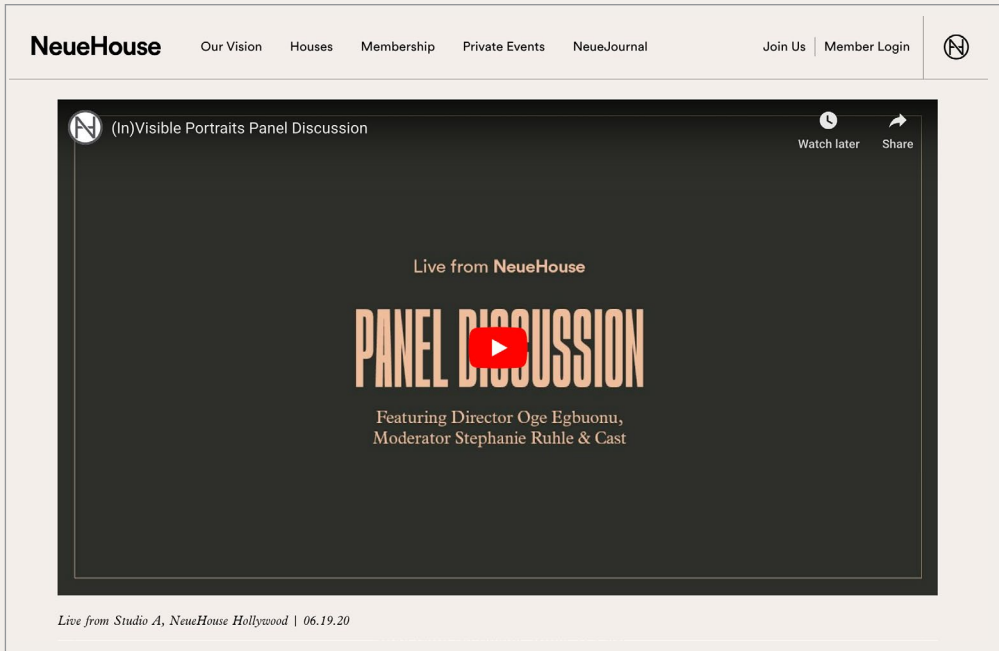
NeueHouse Our Vision Houses Membership Private Events NeueJournal Join Us Member Login

(In)Visible Portraits Panel Discussion

Watch later Share

Live from NeueHouse

PANEL DISCUSSION

Featuring Director Oge Egbuonu, Moderator Stephanie Ruhle & Cast

Live from Studio A, NeueHouse Hollywood | 06.19.20